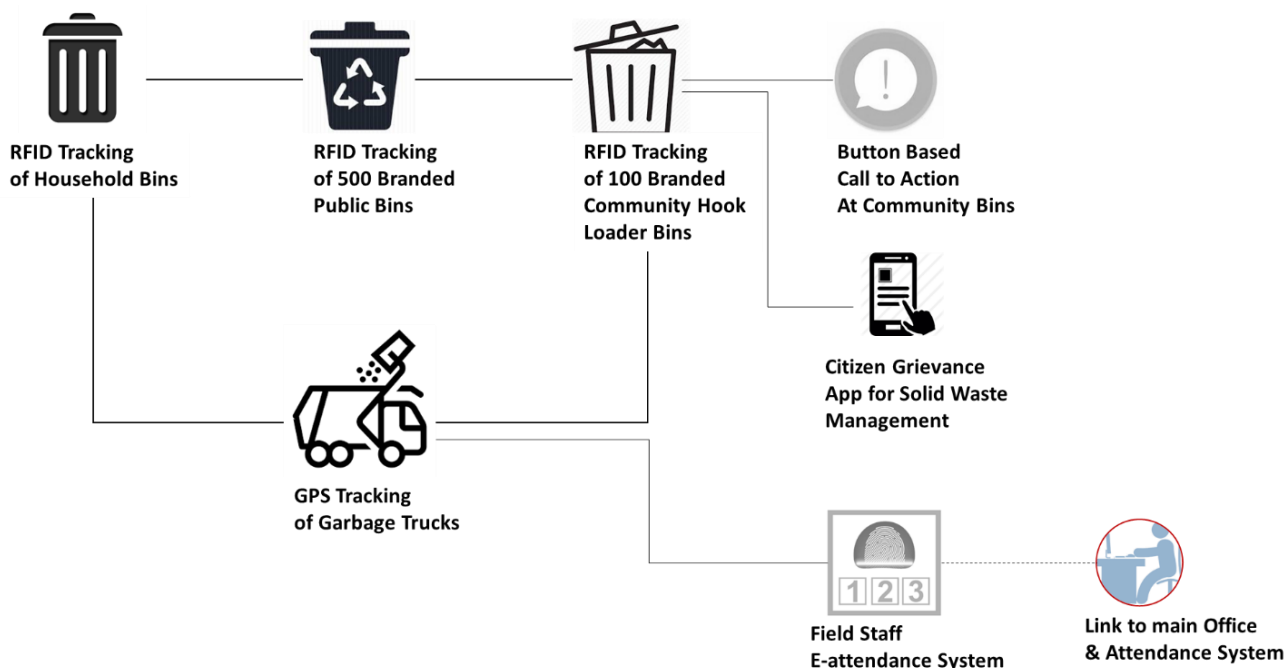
RFID Tracking of Household Bins

RFID Tracking of 500 Branded Public Bins

RFID Tracking of 100 Branded Community Hook Loader Bins

Button Based Call to Action At Community Bins

Citizen Grievance App for Solid Waste Management

GPS Tracking of Garbage Trucks

1 2 3

Field Staff E-attendance System

Link to main Office & Attendance System